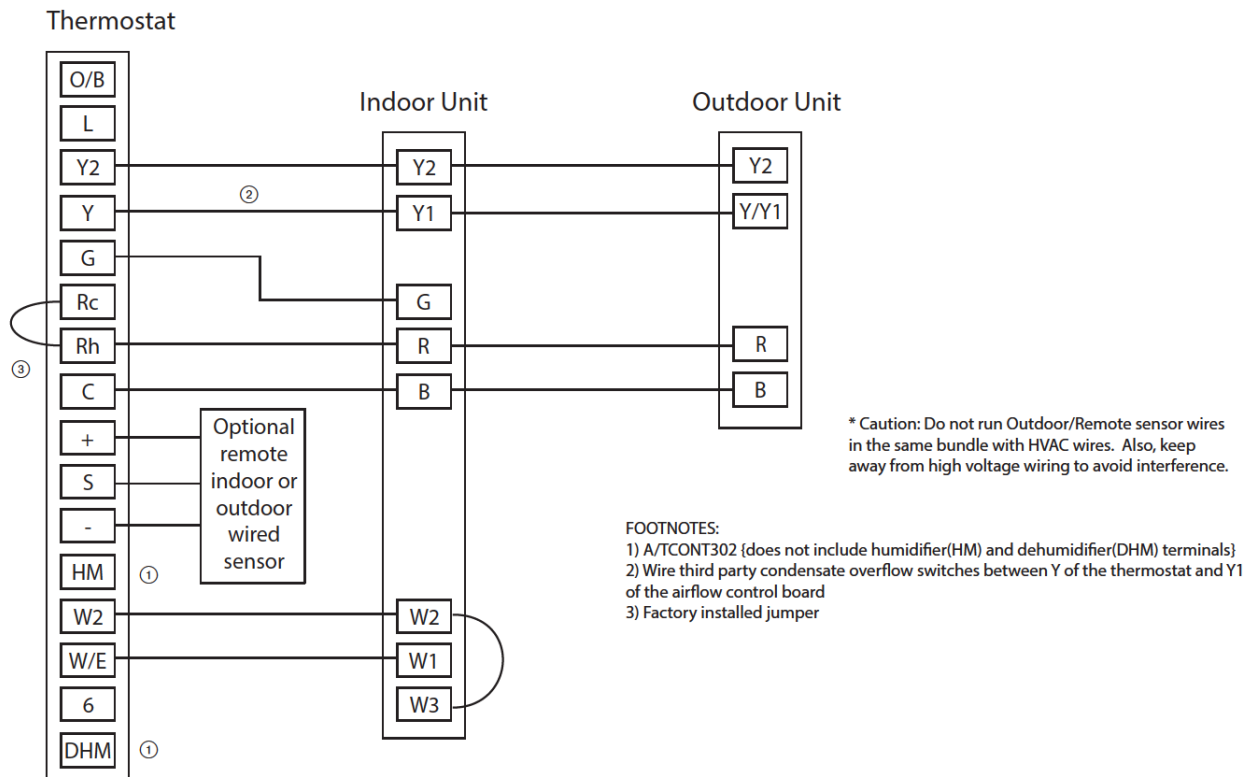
Thermostat

O/B
L
Y2
Y
G
Rc
Rh
C
+
S
-
HM ①
W2
W/E
6
DHM ①

③

②

Indoor Unit

Y2
Y1
G
R
B
W2
W1
W3

Outdoor Unit

Y2
Y/Y1
R
B

Optional remote indoor or outdoor wired sensor

* Caution: Do not run Outdoor/Remote sensor wires in the same bundle with HVAC wires. Also, keep away from high voltage wiring to avoid interference.

FOOTNOTES:
1) A/TCONT302 {does not include humidifier(HM) and dehumidifier(DHM) terminals}
2) Wire third party condensate overflow switches between Y of the thermostat and Y1 of the airflow control board
3) Factory installed jumper